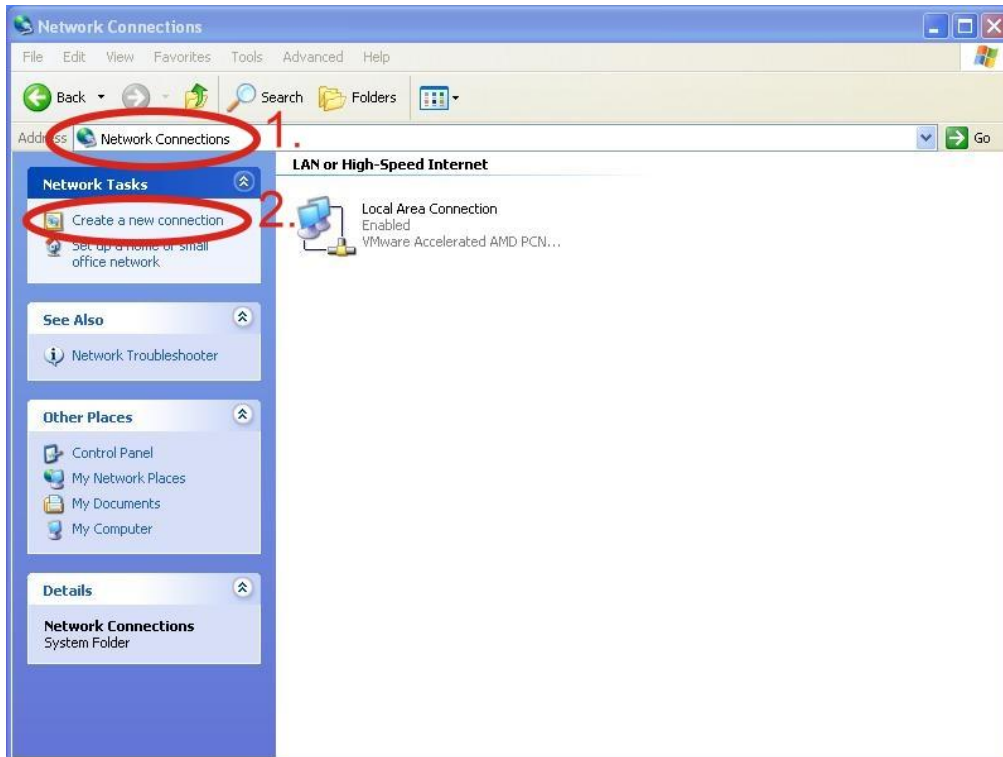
Network Connections

File Edit View Favorites Tools Advanced Help

Back Search Folders

Addr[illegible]ss Network Connections 1. Go

Network Tasks

Create a new connection 2.

Set up a home or small office network

See Also

Network Troubleshooter

Other Places

Control Panel

My Network Places

My Documents

My Computer

Details

Network Connections
System Folder

LAN or High-Speed Internet

Local Area Connection
Enabled
VMware Accelerated AMD PCN...